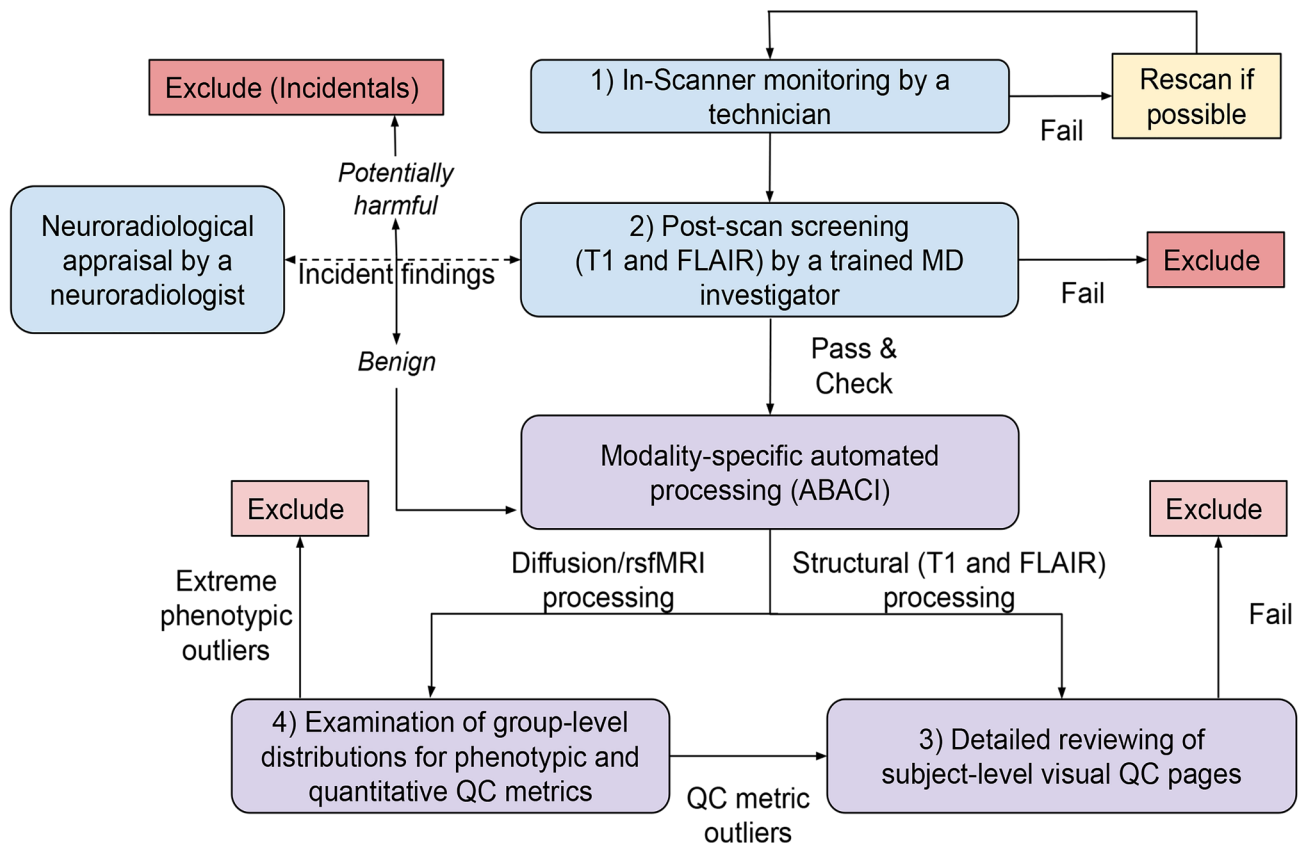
1) In-Scanner monitoring by a technician

Rescan if possible

Fail

Exclude (Incidentals)

Potentially harmful

Neuroradiological appraisal by a neuroradiologist

Incident findings

2) Post-scan screening (T1 and FLAIR) by a trained MD investigator

Exclude

Fail

Benign

Pass & Check

Modality-specific automated processing (ABACI)

Exclude

Exclude

Extreme phenotypic outliers

Diffusion/rsfMRI processing

Structural (T1 and FLAIR) processing

Fail

4) Examination of group-level distributions for phenotypic and quantitative QC metrics

3) Detailed reviewing of subject-level visual QC pages

QC metric outliers